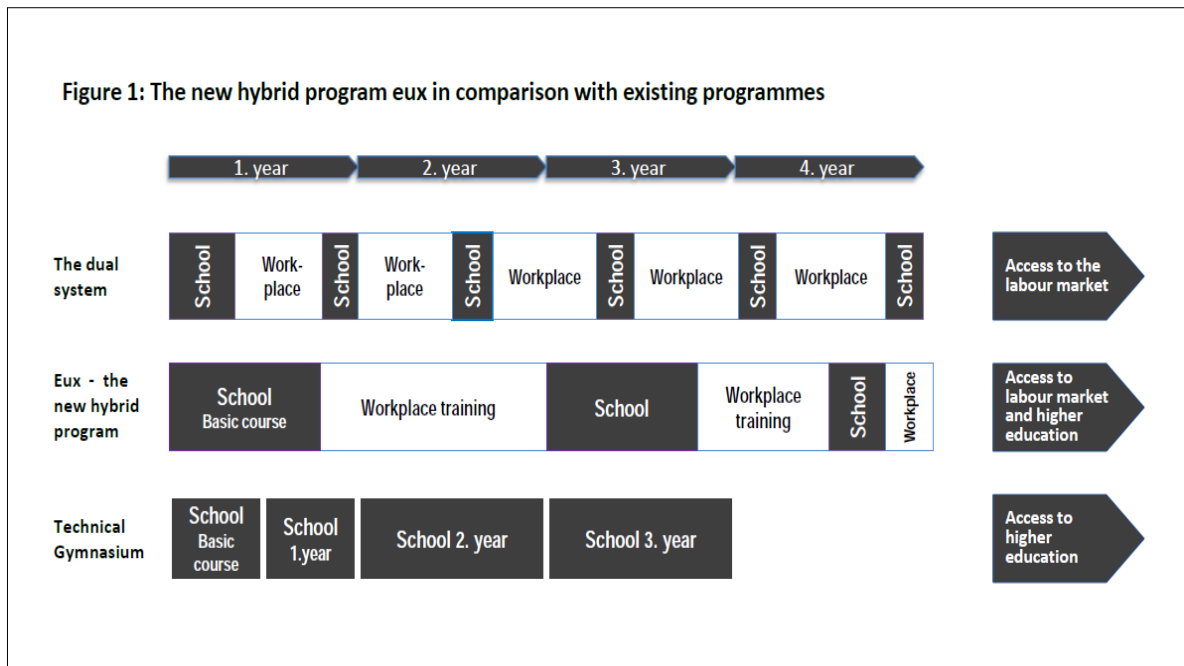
Figure 1: The new hybrid program eux in comparison with existing programmes

1. year
2. year
3. year
4. year

The dual system

School
Work-place
School
Work-place
School
Workplace
School
Workplace
School
Workplace
School

Access to the labour market

Eux - the new hybrid program

School
Basic course
Workplace training
School
Workplace training
School
Workplace

Access to labour market and higher education

Technical Gymnasium

School
Basic course
School
1.year
School 2. year
School 3. year

Access to higher education